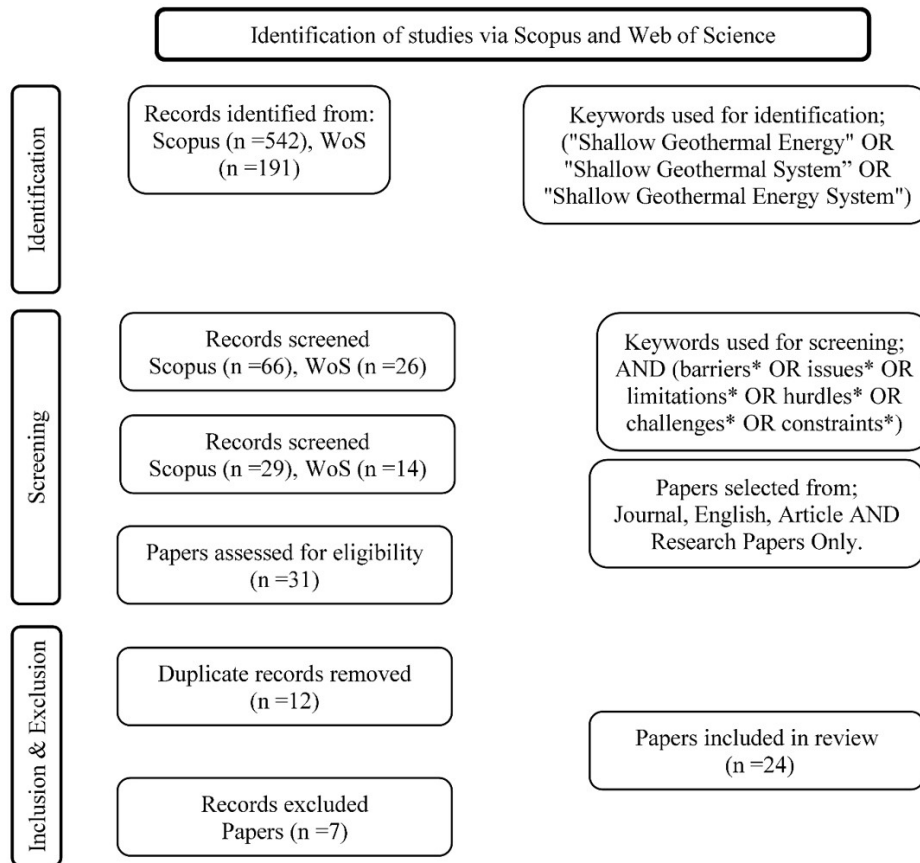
Identification of studies via Scopus and Web of Science

Identification

Records identified from: Scopus (n =542), WoS (n =191)

Keywords used for identification; ("Shallow Geothermal Energy" OR "Shallow Geothermal System" OR "Shallow Geothermal Energy System")

Screening

Records screened Scopus (n =66), WoS (n =26)

Keywords used for screening; AND (barriers* OR issues* OR limitations* OR hurdles* OR challenges* OR constraints*)

Records screened Scopus (n =29), WoS (n =14)

Papers selected from; Journal, English, Article AND Research Papers Only.

Papers assessed for eligibility (n =31)

Inclusion & Exclusion

Duplicate records removed (n =12)

Papers included in review (n =24)

Records excluded Papers (n =7)